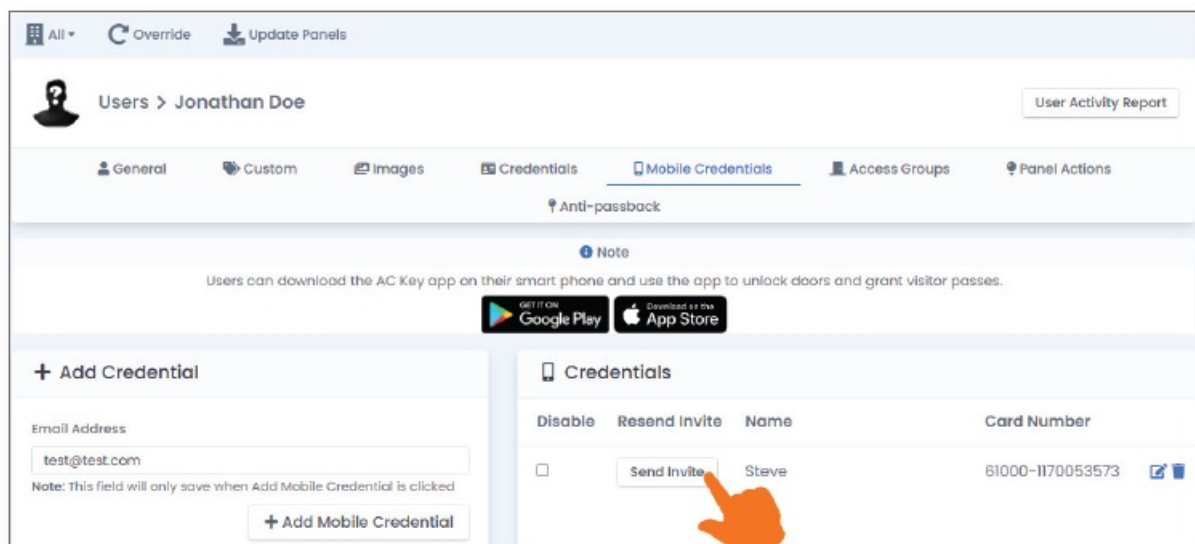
All ▾ Override Update Panels

Users > Jonathan Doe

User Activity Report

General Custom Images Credentials Mobile Credentials Access Groups Panel Actions

Anti-passback

Note

Users can download the AC Key app on their smart phone and use the app to unlock doors and grant visitor passes.

GET IT ON Google Play Download on the App Store

+ Add Credential

Email Address

test@test.com

Note: This field will only save when Add Mobile Credential is clicked

+ Add Mobile Credential

Credentials

| Disable | Resend Invite | Name | Card Number |
|---|---|---|---|
| ☐ | Send Invite | Steve | 61000-1170053573 |